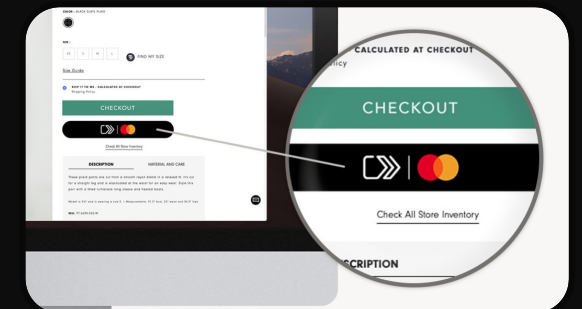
COLOR : BLACK SLATE PLAID

SIZE :

FIND MY SIZE

Size Guide

SHIP IT TO ME - CALCULATED AT CHECKOUT
Shipping Policy

CHECKOUT

Check All Store Inventory

DESCRIPTION

MATERIAL AND CARE

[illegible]

CALCULATED AT CHECKOUT
licy

CHECKOUT

Check All Store Inventory

SCRIPTION